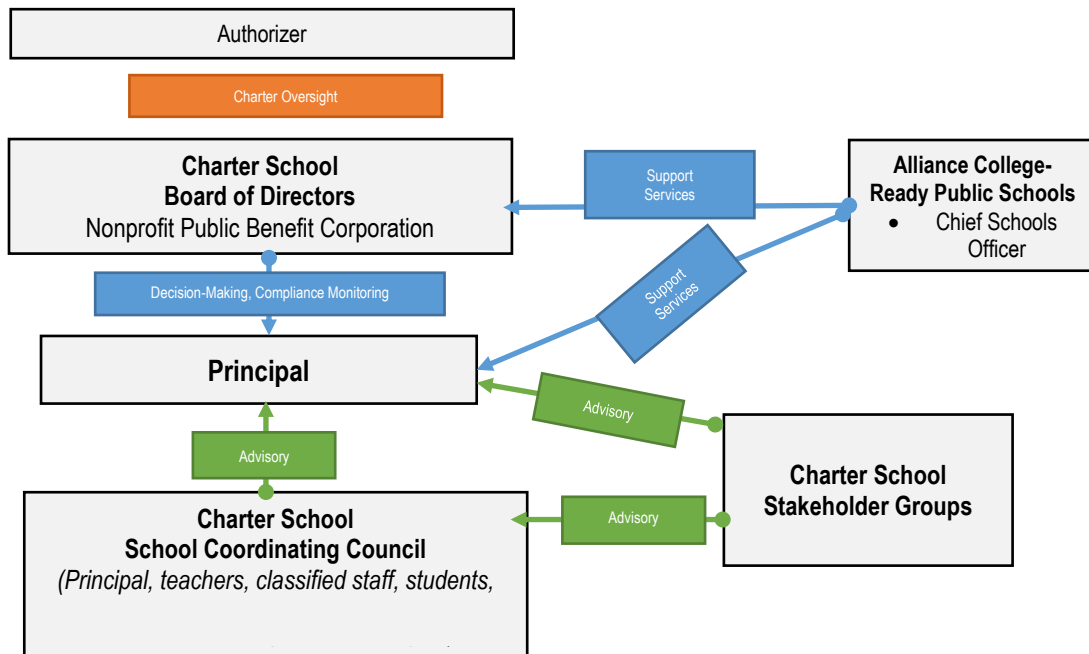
Authorizer

Charter Oversight

**Charter School Board of Directors**
Nonprofit Public Benefit Corporation

Support Services

**Alliance College-Ready Public Schools**
• Chief Schools Officer

Support Services

Decision-Making, Compliance Monitoring

**Principal**

Advisory

Advisory

**Charter School Stakeholder Groups**

Advisory

**Charter School School Coordinating Council**
*(Principal, teachers, classified staff, students,*

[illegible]